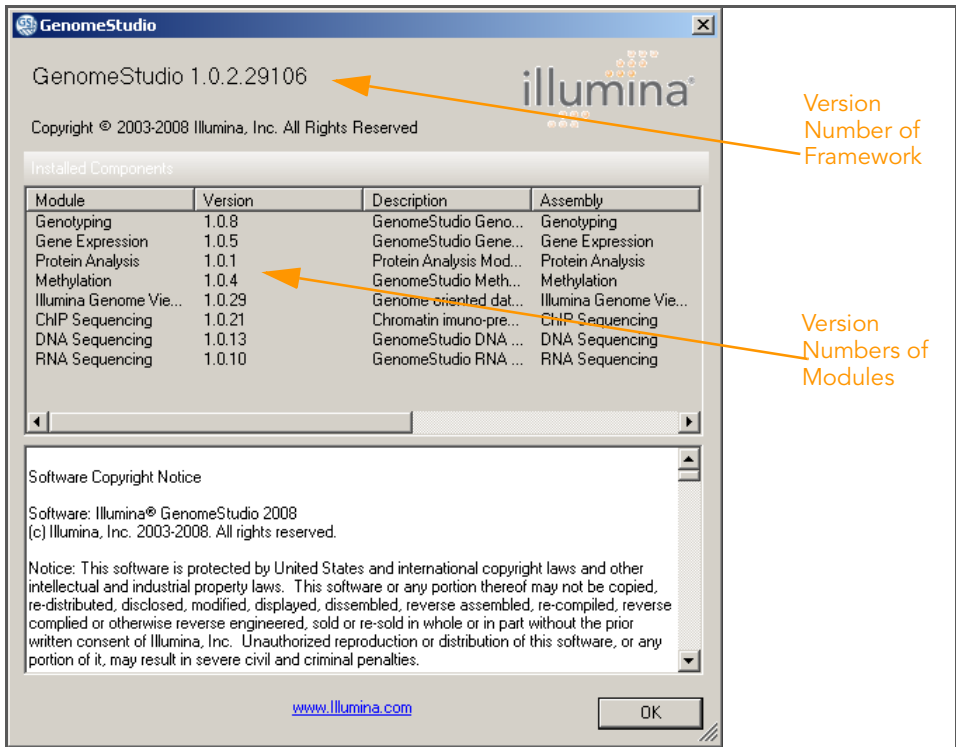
GenomeStudio

GenomeStudio 1.0.2.29106

illumina®

Copyright © 2003-2008 Illumina, Inc. All Rights Reserved

Installed Components

| Module | Version | Description | Assembly |
|---|---|---|---|
| Genotyping | 1.0.8 | GenomeStudio Geno... | Genotyping |
| Gene Expression | 1.0.5 | GenomeStudio Gene... | Gene Expression |
| Protein Analysis | 1.0.1 | Protein Analysis Mod... | Protein Analysis |
| Methylation | 1.0.4 | GenomeStudio Meth... | Methylation |
| Illumina Genome Vie... | 1.0.29 | Genome oriented dat... | Illumina Genome Vie... |
| ChIP Sequencing | 1.0.21 | Chromatin imuno-pre... | ChIP Sequencing |
| DNA Sequencing | 1.0.13 | GenomeStudio DNA ... | DNA Sequencing |
| RNA Sequencing | 1.0.10 | GenomeStudio RNA ... | RNA Sequencing |

Software Copyright Notice

Software: Illumina® GenomeStudio 2008
(c) Illumina, Inc. 2003-2008. All rights reserved.

Notice: This software is protected by United States and international copyright laws and other intellectual and industrial property laws. This software or any portion thereof may not be copied, re-distributed, disclosed, modified, displayed, dissembled, reverse assembled, re-compiled, reverse complied or otherwise reverse engineered, sold or re-sold in whole or in part without the prior written consent of Illumina, Inc. Unauthorized reproduction or distribution of this software, or any portion of it, may result in severe civil and criminal penalties.

www.Illumina.com

OK

Version Number of Framework

Version Numbers of Modules